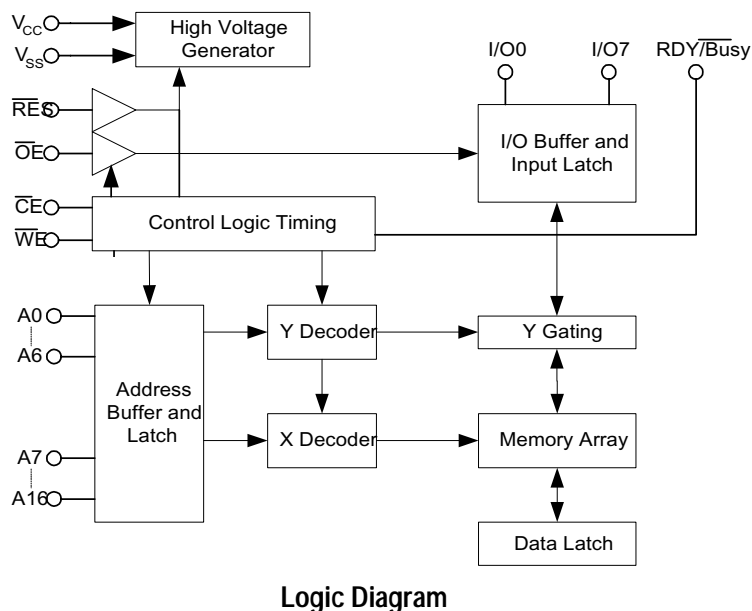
$V_{CC}$
$V_{SS}$
High Voltage Generator
I/O0
I/O7
RDY/$\overline{Busy}$
$\overline{RES}$
$\overline{OE}$
I/O Buffer and Input Latch
$\overline{CE}$
$\overline{WE}$
Control Logic Timing
A0
A6
Y Decoder
Y Gating
Address Buffer and Latch
A7
A16
X Decoder
Memory Array
Data Latch

Logic Diagram